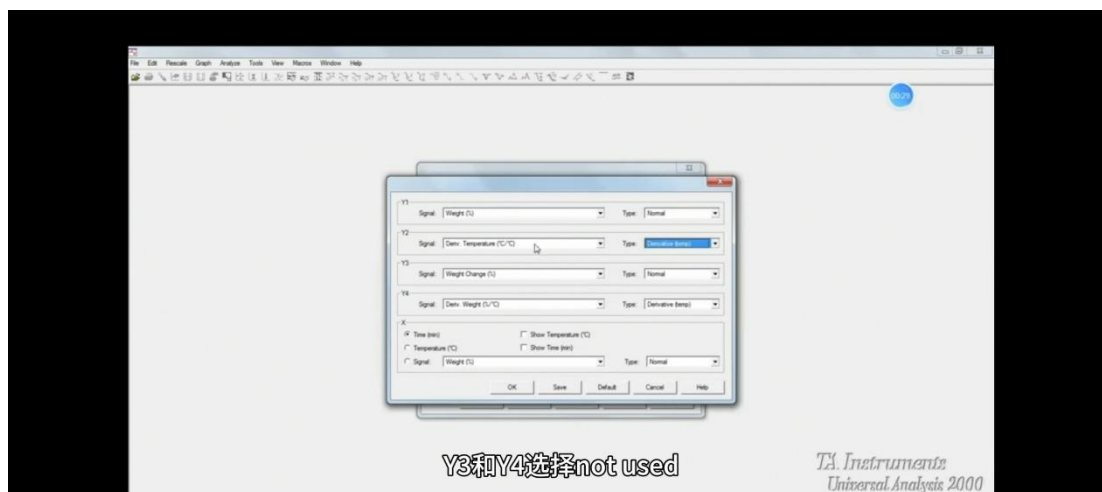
File Edit Rescale Graph Analyze Tools View Macros Window Help

00:29

Y1
Signal: Weight (%) Type: Normal
Y2
Signal: Deriv. Temperature (°C/°C) Type: Derivative (temp)
Y3
Signal: Weight Change (%) Type: Normal
Y4
Signal: Deriv. Weight (%/°C) Type: Derivative (temp)
X
Time (min) Show Temperature (°C)
Temperature (°C) Show Time (min)
Signal: Weight (%) Type: Normal

OK Save Default Cancel Help

Y3和Y4选择not used

TA Instruments
Universal Analysis 2000